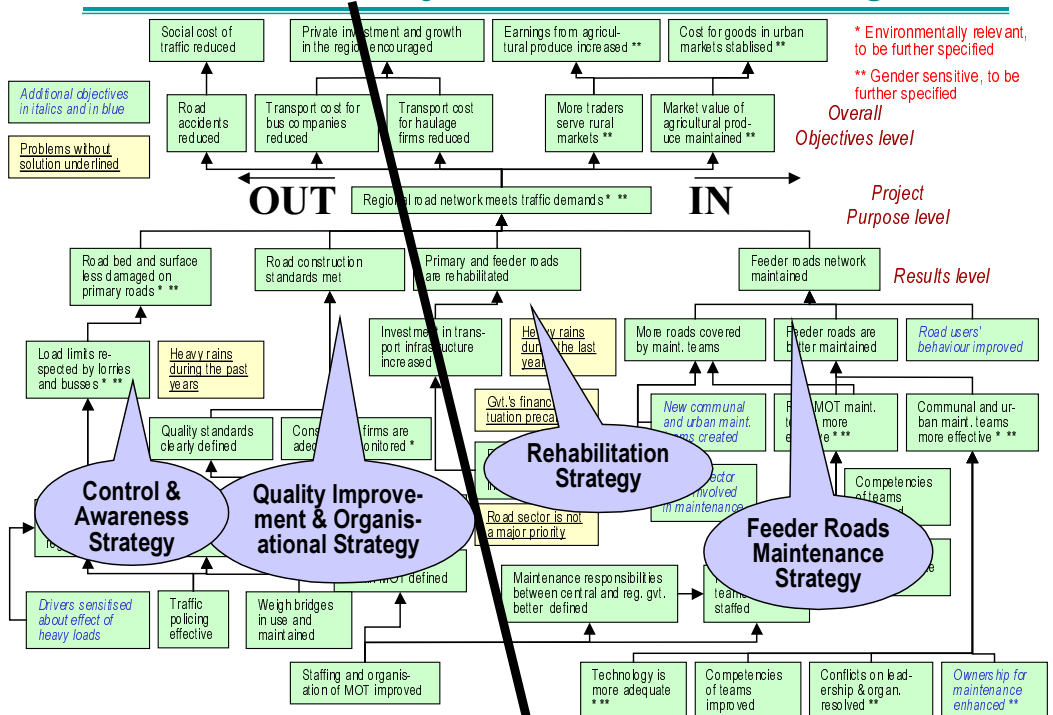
Social cost of traffic reduced

Private investment and growth in the region encouraged

Earnings from agricultural produce increased **

Cost for goods in urban markets stablised **

* Environmentally relevant, to be further specified

** Gender sensitive, to be further specified

Additional objectives in italics and in blue

Problems without solution underlined

Road accidents reduced

Transport cost for bus companies reduced

Transport cost for haulage firms reduced

More traders serve rural markets **

Market value of agricultural produce maintained **

Overall Objectives level

OUT

Regional road network meets traffic demands * **

IN

Project Purpose level

Road bed and surface less damaged on primary roads * **

Road construction standards met

Primary and feeder roads are rehabilitated

Feeder roads network maintained

Results level

Load limits respected by lorries and busses * **

Heavy rains during the past years

Investment in transport infrastructure increased

Heavy rains during the last years

More roads covered by maint. teams

Feeder roads are better maintained

Road users' behaviour improved

Quality standards clearly defined

Cons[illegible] firms are ade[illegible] monitored *

Gvt.'s financ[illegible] tuation preca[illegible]

New communal and urban maint. teams created

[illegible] MOT maint. te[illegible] more e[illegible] * **

Communal and urban maint. teams more effective * **

Control & Awareness Strategy

Quality Improvement & Organisational Strategy

Rehabilitation Strategy

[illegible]ector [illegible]nvolved in maintenance

Competencies of teams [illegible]

Road sector is not a major priority

Feeder Roads Maintenance Strategy

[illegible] MOT defined

Maintenance responsibilities between central and reg. gvt. better defined

teams staffed

Drivers sensitised about effect of heavy loads

Traffic policing effective

Weigh bridges in use and maintained

Staffing and organisation of MOT improved

Technology is more adequate * **

Competencies of teams improved

Conflicts on leadership & organ. resolved **

Ownership for maintenance enhanced **